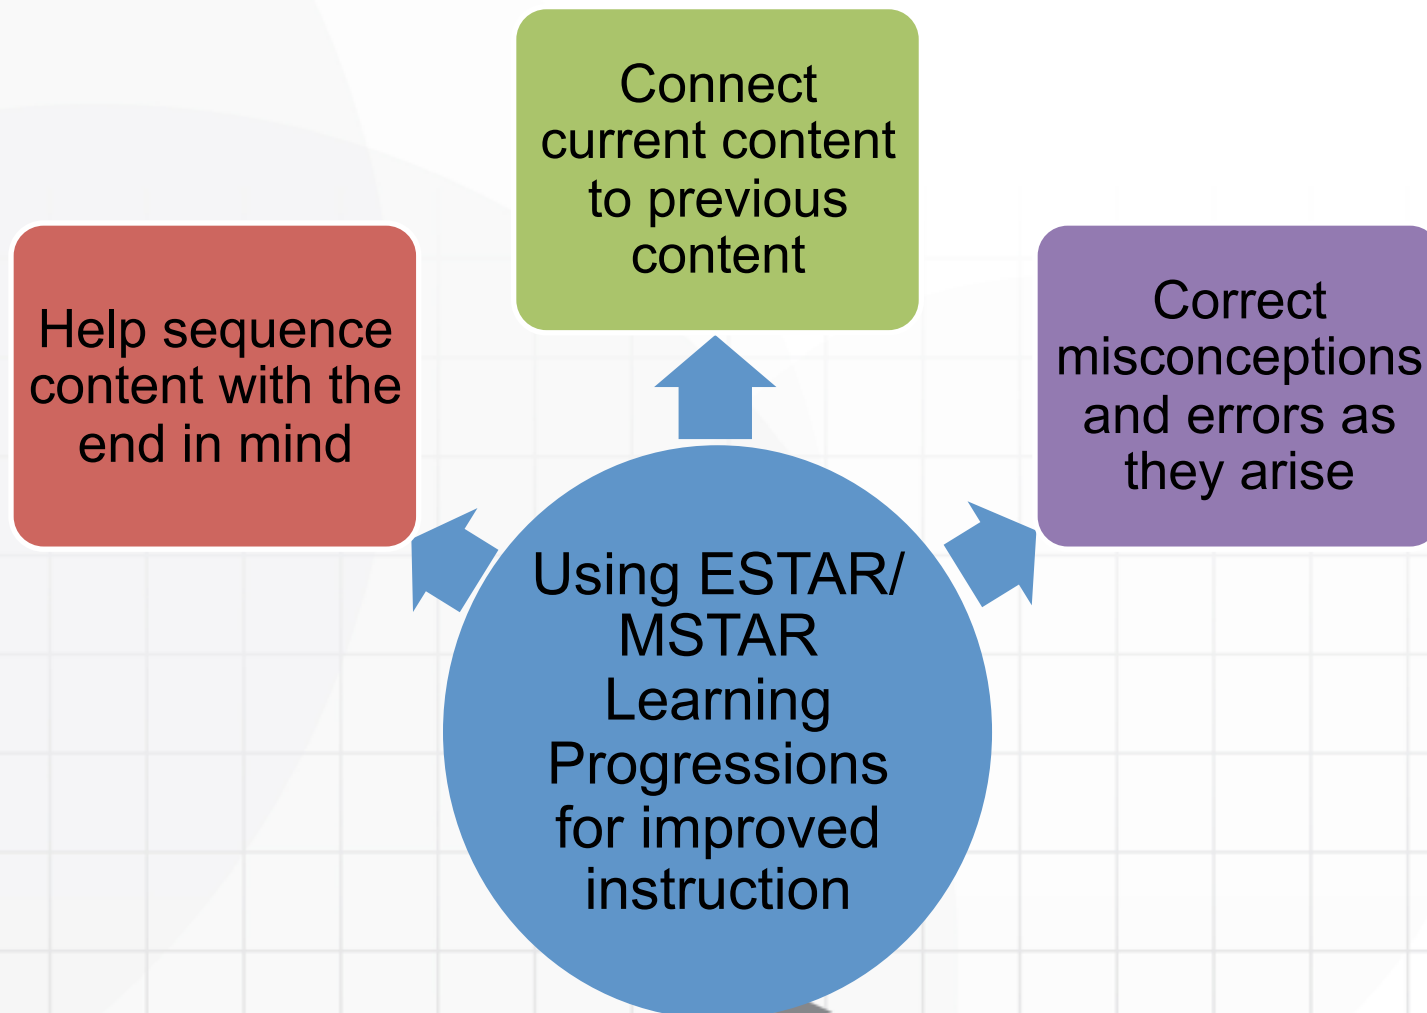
Connect current content to previous content

Help sequence content with the end in mind

Correct misconceptions and errors as they arise

Using ESTAR/ MSTAR Learning Progressions for improved instruction